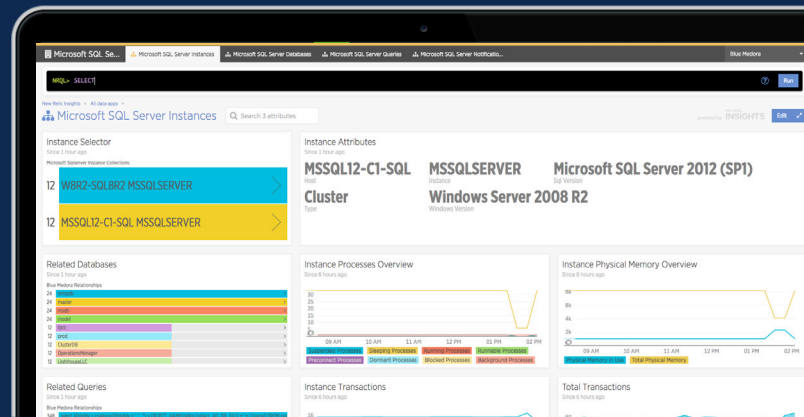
Microsoft SQL Se... Microsoft SQL Server Instances Microsoft SQL Server Databases Microsoft SQL Server Queries Microsoft SQL Server Notificatio... Blue Medora

NRQL> SELECT

Run

New Relic Insights > All data apps >

Microsoft SQL Server Instances

Search 3 attributes

INSIGHTS

Edit

Instance Selector
Since 1 hour ago
Microsoft Sqlserver Instance Collections

12 W8R2-SQL8R2 MSSQLSERVER

12 MSSQL12-C1-SQL MSSQLSERVER

Instance Attributes
Since 1 hour ago

MSSQL12-C1-SQL
Host

MSSQLSERVER
Instance

Microsoft SQL Server 2012 (SP1)
Sql Version

Cluster
Type

Windows Server 2008 R2
Windows Version

Related Databases
Since 1 hour ago
Blue Medora Relationships

| 24 | tempdb |
|---|---|
| 24 | master |
| 24 | msdb |
| 24 | model |
| 12 | tpcc |
| 12 | prod |
| 12 | ClusterDB |
| 12 | OperationsManager |
| 12 | UshHouseLLC |

Instance Processes Overview
Since 6 hours ago

30
25
20
15
10
5

09 AM 10 AM 11 AM 12 PM 01 PM 02 PM

Suspended Processes Sleeping Processes Running Processes Runnable Processes Preconnect Processes Dormant Processes Blocked Processes Background Processes

Instance Physical Memory Overview
Since 6 hours ago

8k
6k
4k
2k

09 AM 10 AM 11 AM 12 PM 01 PM 02 PM

Physical Memory In Use Total Physical Memory

Related Queries
Since 1 hour ago
Blue Medora Relationships

Instance Transactions
Since 6 hours ago

Total Transactions
Since 6 hours ago